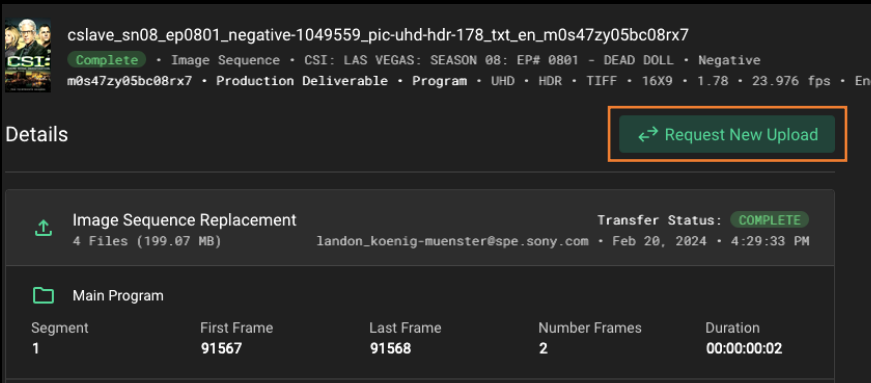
CSI:

cslave_sn08_ep0801_negative-1049559_pic-uhd-hdr-178_txt_en_m0s47zy05bc08rx7

Complete • Image Sequence • CSI: LAS VEGAS: SEASON 08: EP# 0801 - DEAD DOLL • Negative

m0s47zy05bc08rx7 • Production Deliverable • Program • UHD • HDR • TIFF • 16X9 • 1.78 • 23.976 fps • En

Details

Request New Upload

Image Sequence Replacement

4 Files (199.07 MB)

Transfer Status: COMPLETE

landon_koenig-muenster@spe.sony.com • Feb 20, 2024 • 4:29:33 PM

Main Program

| Segment | First Frame | Last Frame | Number Frames | Duration |
|---|---|---|---|---|
| 1 | 91567 | 91568 | 2 | 00:00:00:02 |